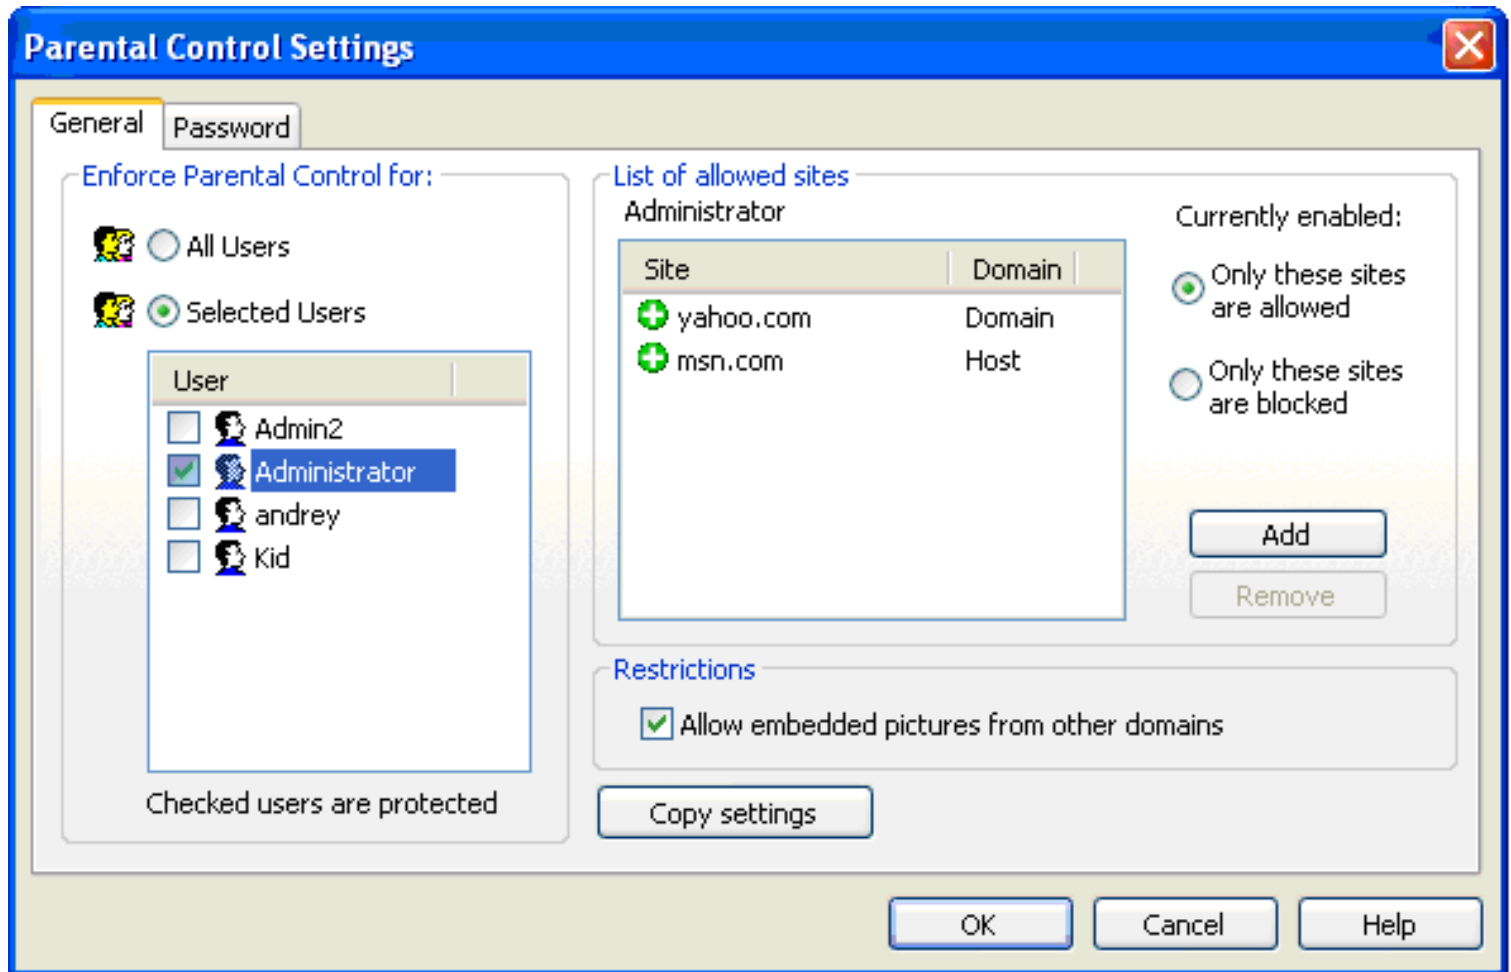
Parental Control Settings

General Password

Enforce Parental Control for:

All Users

Selected Users

| User |
|---|
| Admin2 |
| Administrator |
| andrey |
| Kid |

Checked users are protected

List of allowed sites

Administrator

| Site | Domain |
|---|---|
| yahoo.com | Domain |
| msn.com | Host |

Currently enabled:

Only these sites are allowed

Only these sites are blocked

Add

Remove

Restrictions

Allow embedded pictures from other domains

Copy settings

OK Cancel Help